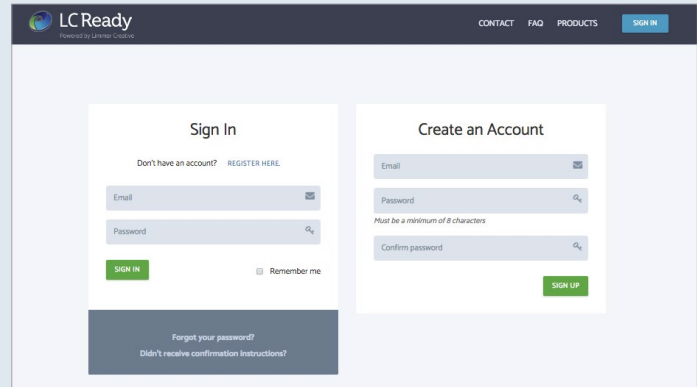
LC Ready
Powered by Linmer Creative

CONTACT FAQ PRODUCTS SIGN IN

Sign In

Don't have an account? REGISTER HERE.

Email

Password

SIGN IN

Remember me

Forgot your password?
Didn't receive confirmation instructions?

Create an Account

Email

Password

Must be a minimum of 8 characters

Confirm password

SIGN UP